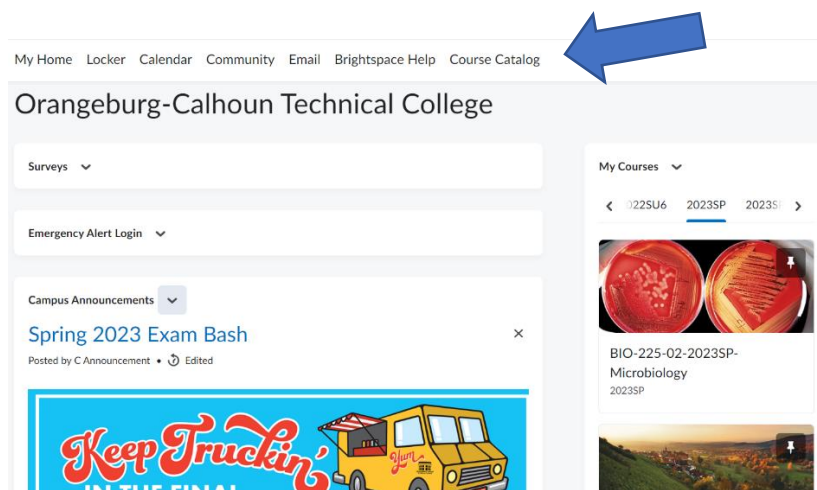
My Home Locker Calendar Community Email Brightspace Help Course Catalog

Orangeburg-Calhoun Technical College

Surveys

Emergency Alert Login

Campus Announcements

Spring 2023 Exam Bash

×

Posted by C Announcement • Edited

Keep Truckin'

Yum

IN THE FINAL

My Courses

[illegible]22SU6 2023SP 2023S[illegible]

BIO-225-02-2023SP-Microbiology
2023SP